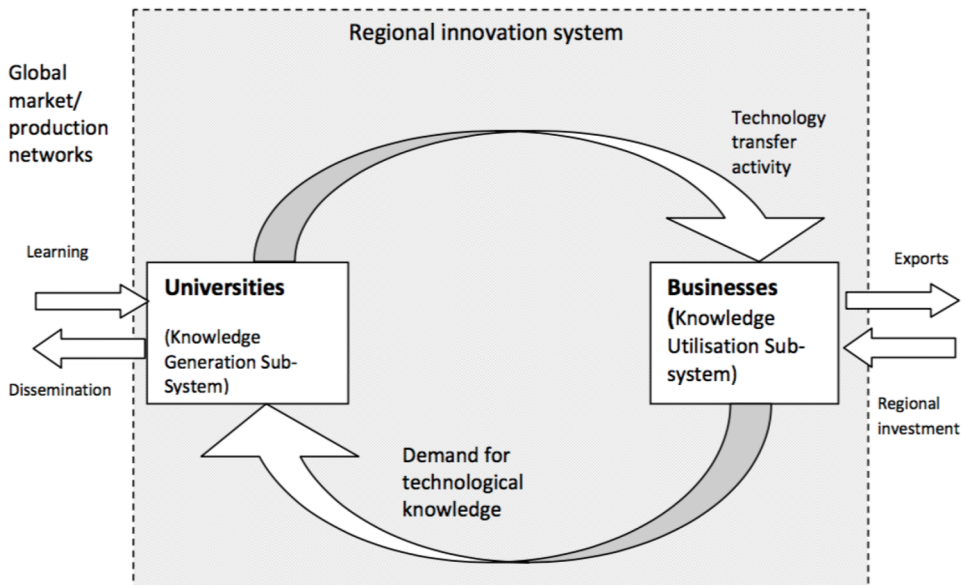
Regional innovation system

Global market/ production networks

Technology transfer activity

Learning

Universities

(Knowledge Generation Sub-System)

Dissemination

Businesses (Knowledge Utilisation Sub-system)

Exports

Regional investment

Demand for technological knowledge